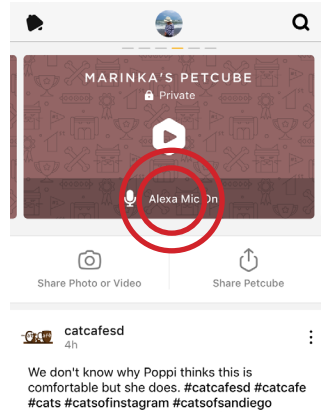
MARINKA'S PETCUBE

Private

Alexa Mic On

Share Photo or Video

Share Petcube

catcafesd
4h

We don't know why Poppi thinks this is comfortable but she does. #catcafesd #catcafe #cats #catsofinstagram #catsofsandiego